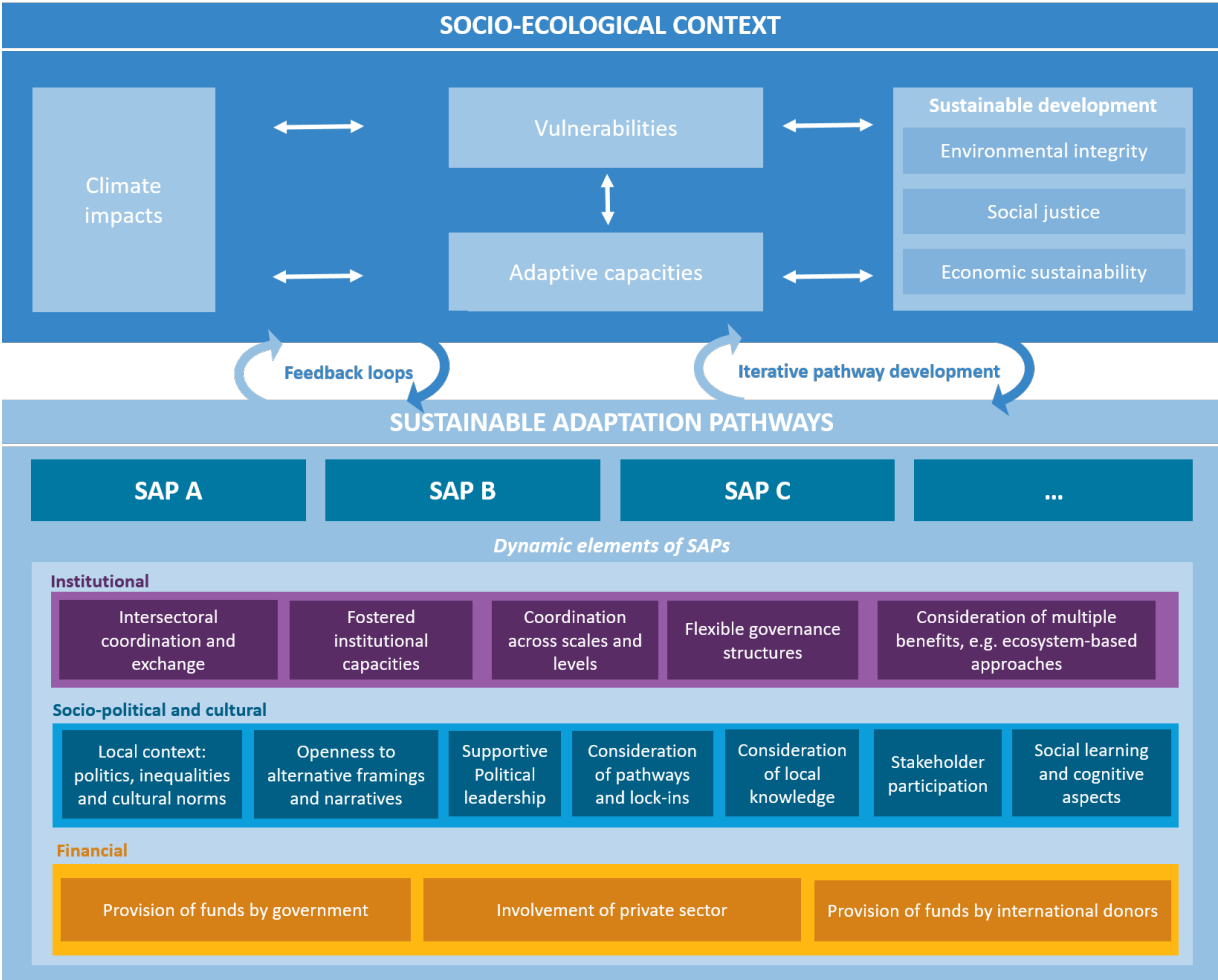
SOCIO-ECOLOGICAL CONTEXT

Climate impacts

Vulnerabilities

Adaptive capacities

Sustainable development

Environmental integrity

Social justice

Economic sustainability

Feedback loops

Iterative pathway development

SUSTAINABLE ADAPTATION PATHWAYS

SAP A

SAP B

SAP C

...

Dynamic elements of SAPs

Institutional

Intersectoral coordination and exchange

Fostered institutional capacities

Coordination across scales and levels

Flexible governance structures

Consideration of multiple benefits, e.g. ecosystem-based approaches

Socio-political and cultural

Local context: politics, inequalities and cultural norms

Openness to alternative framings and narratives

Supportive Political leadership

Consideration of pathways and lock-ins

Consideration of local knowledge

Stakeholder participation

Social learning and cognitive aspects

Financial

Provision of funds by government

Involvement of private sector

Provision of funds by international donors